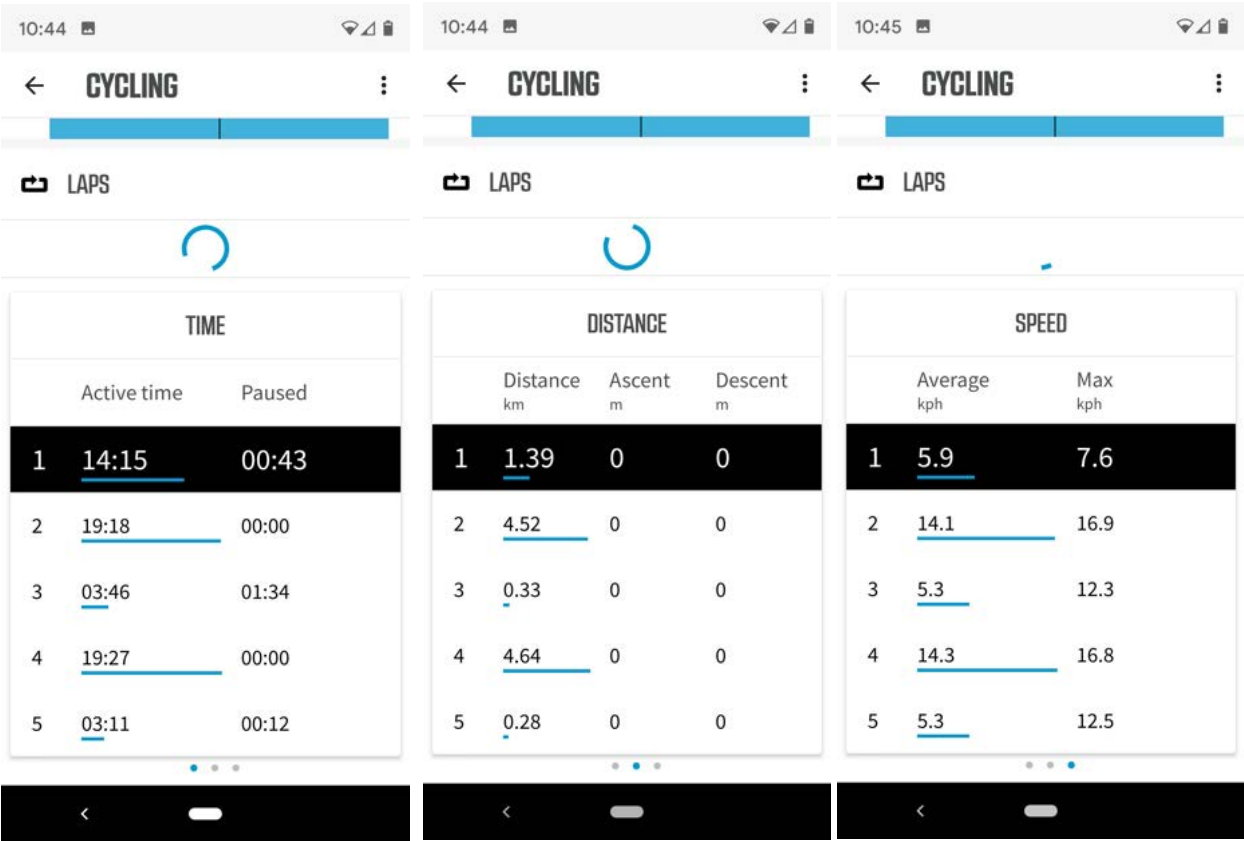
10:44

CYCLING

LAPS

TIME

| | Active time | Paused |
|---|---|---|
| 1 | 14:15 | 00:43 |
| 2 | 19:18 | 00:00 |
| 3 | 03:46 | 01:34 |
| 4 | 19:27 | 00:00 |
| 5 | 03:11 | 00:12 |

10:44

CYCLING

LAPS

DISTANCE

| | Distance km | Ascent m | Descent m |
|---|---|---|---|
| 1 | 1.39 | 0 | 0 |
| 2 | 4.52 | 0 | 0 |
| 3 | 0.33 | 0 | 0 |
| 4 | 4.64 | 0 | 0 |
| 5 | 0.28 | 0 | 0 |

10:45

CYCLING

LAPS

SPEED

| | Average kph | Max kph |
|---|---|---|
| 1 | 5.9 | 7.6 |
| 2 | 14.1 | 16.9 |
| 3 | 5.3 | 12.3 |
| 4 | 14.3 | 16.8 |
| 5 | 5.3 | 12.5 |